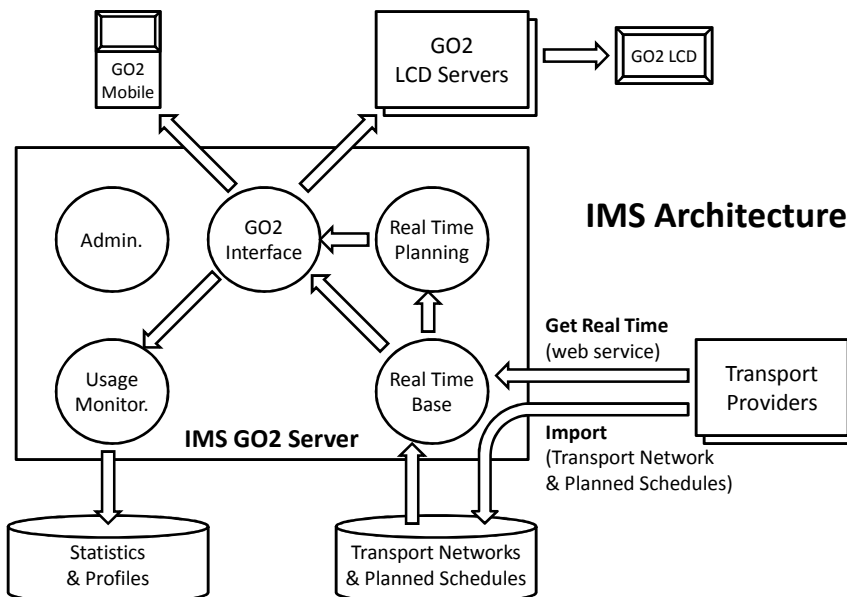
GO2 Mobile

GO2 LCD Servers

GO2 LCD

IMS Architecture

Admin.

GO2 Interface

Real Time Planning

Usage Monitor.

Real Time Base

IMS GO2 Server

Get Real Time (web service)

Transport Providers

Import (Transport Network & Planned Schedules)

Statistics & Profiles

Transport Networks & Planned Schedules